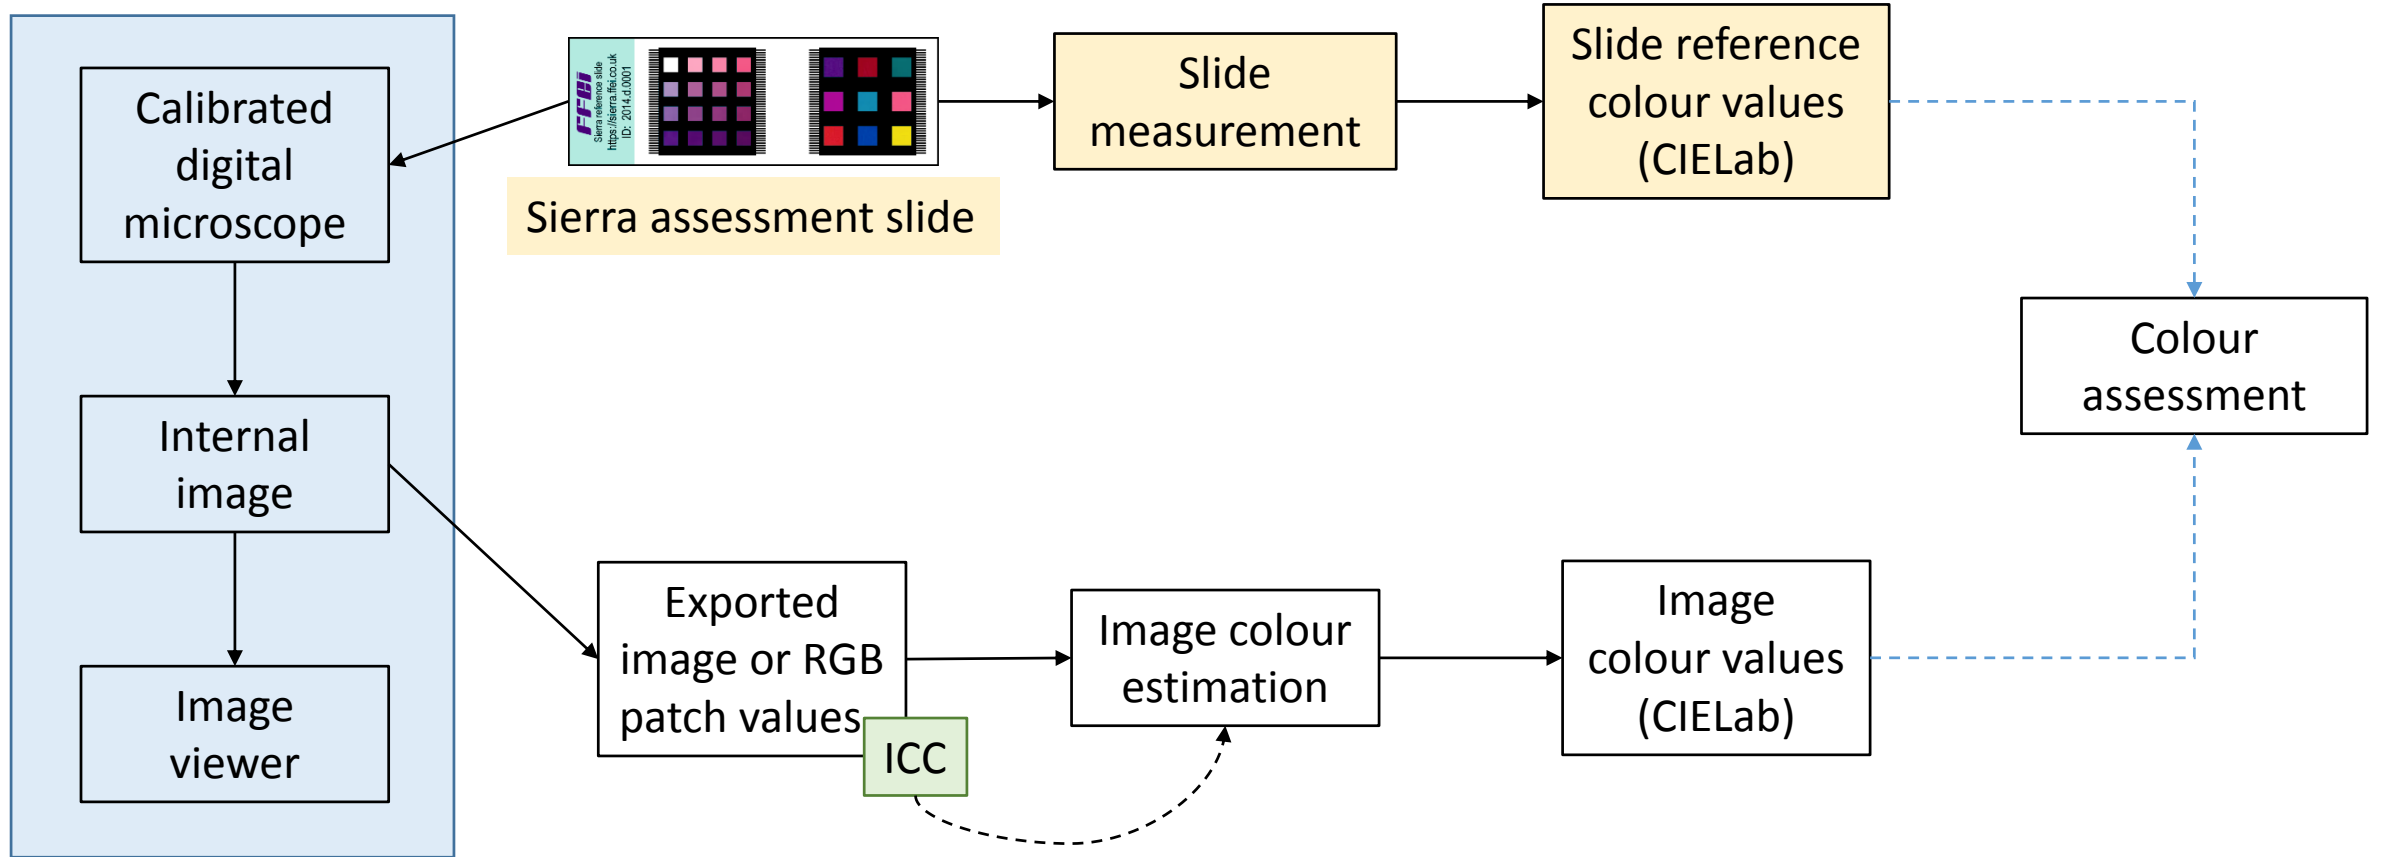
Calibrated digital microscope

Internal image

Image viewer

FFEI
Sierra reference slide
https://sierra.ffei.co.uk
ID: 2014.d.0001

Sierra assessment slide

Slide measurement

Slide reference colour values (CIELab)

Colour assessment

Exported image or RGB patch values

ICC

Image colour estimation

Image colour values (CIELab)